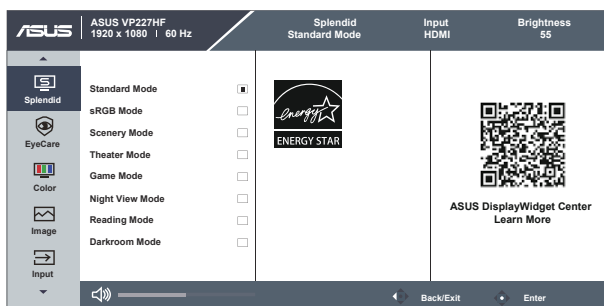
ASUS ASUS VP227HF 1920 x 1080 | 60 Hz

Splendid Standard Mode

Input HDMI

Brightness 55

Splendid

EyeCare

Color

Image

Input

Standard Mode

sRGB Mode

Scenery Mode

Theater Mode

Game Mode

Night View Mode

Reading Mode

Darkroom Mode

energy

ENERGY STAR

ASUS DisplayWidget Center
Learn More

Back/Exit

Enter